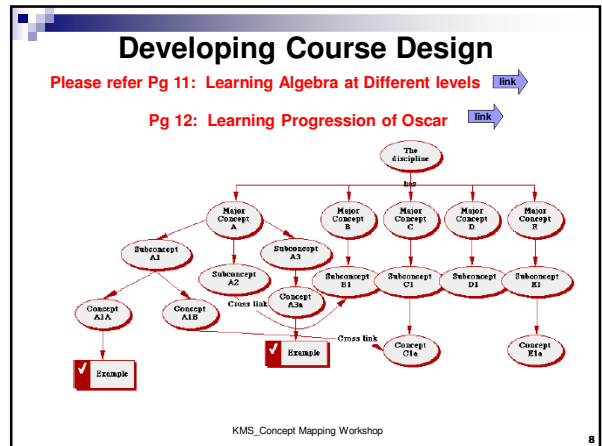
Developing Course Design

Please refer Pg 11: Learning Algebra at Different levels link

Pg 12: Learning Progression of Oscar link

The discipline

has

Major Concept A

Major Concept B

Major Concept C

Major Concept D

Major Concept E

Subconcept A1

Subconcept A3

Subconcept A2

Subconcept B1

Subconcept C1

Subconcept D1

Subconcept E1

Cross link

Concept A3a

Concept A1A

Concept A1B

Cross link

Concept C1a

Concept E1a

Example

Example

KMS_Concept Mapping Workshop

8